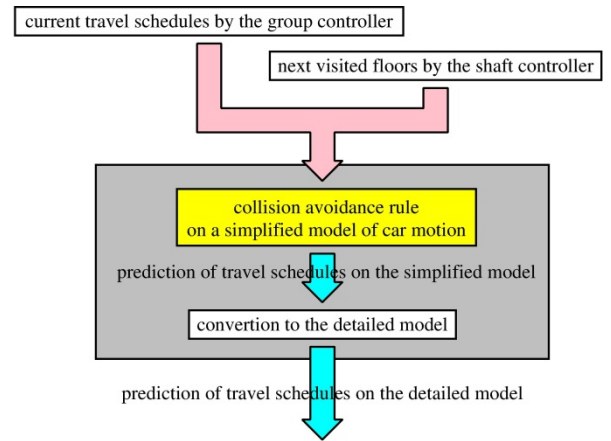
current travel schedules by the group controller

next visited floors by the shaft controller

collision avoidance rule on a simplified model of car motion

prediction of travel schedules on the simplified model

convertion to the detailed model

prediction of travel schedules on the detailed model